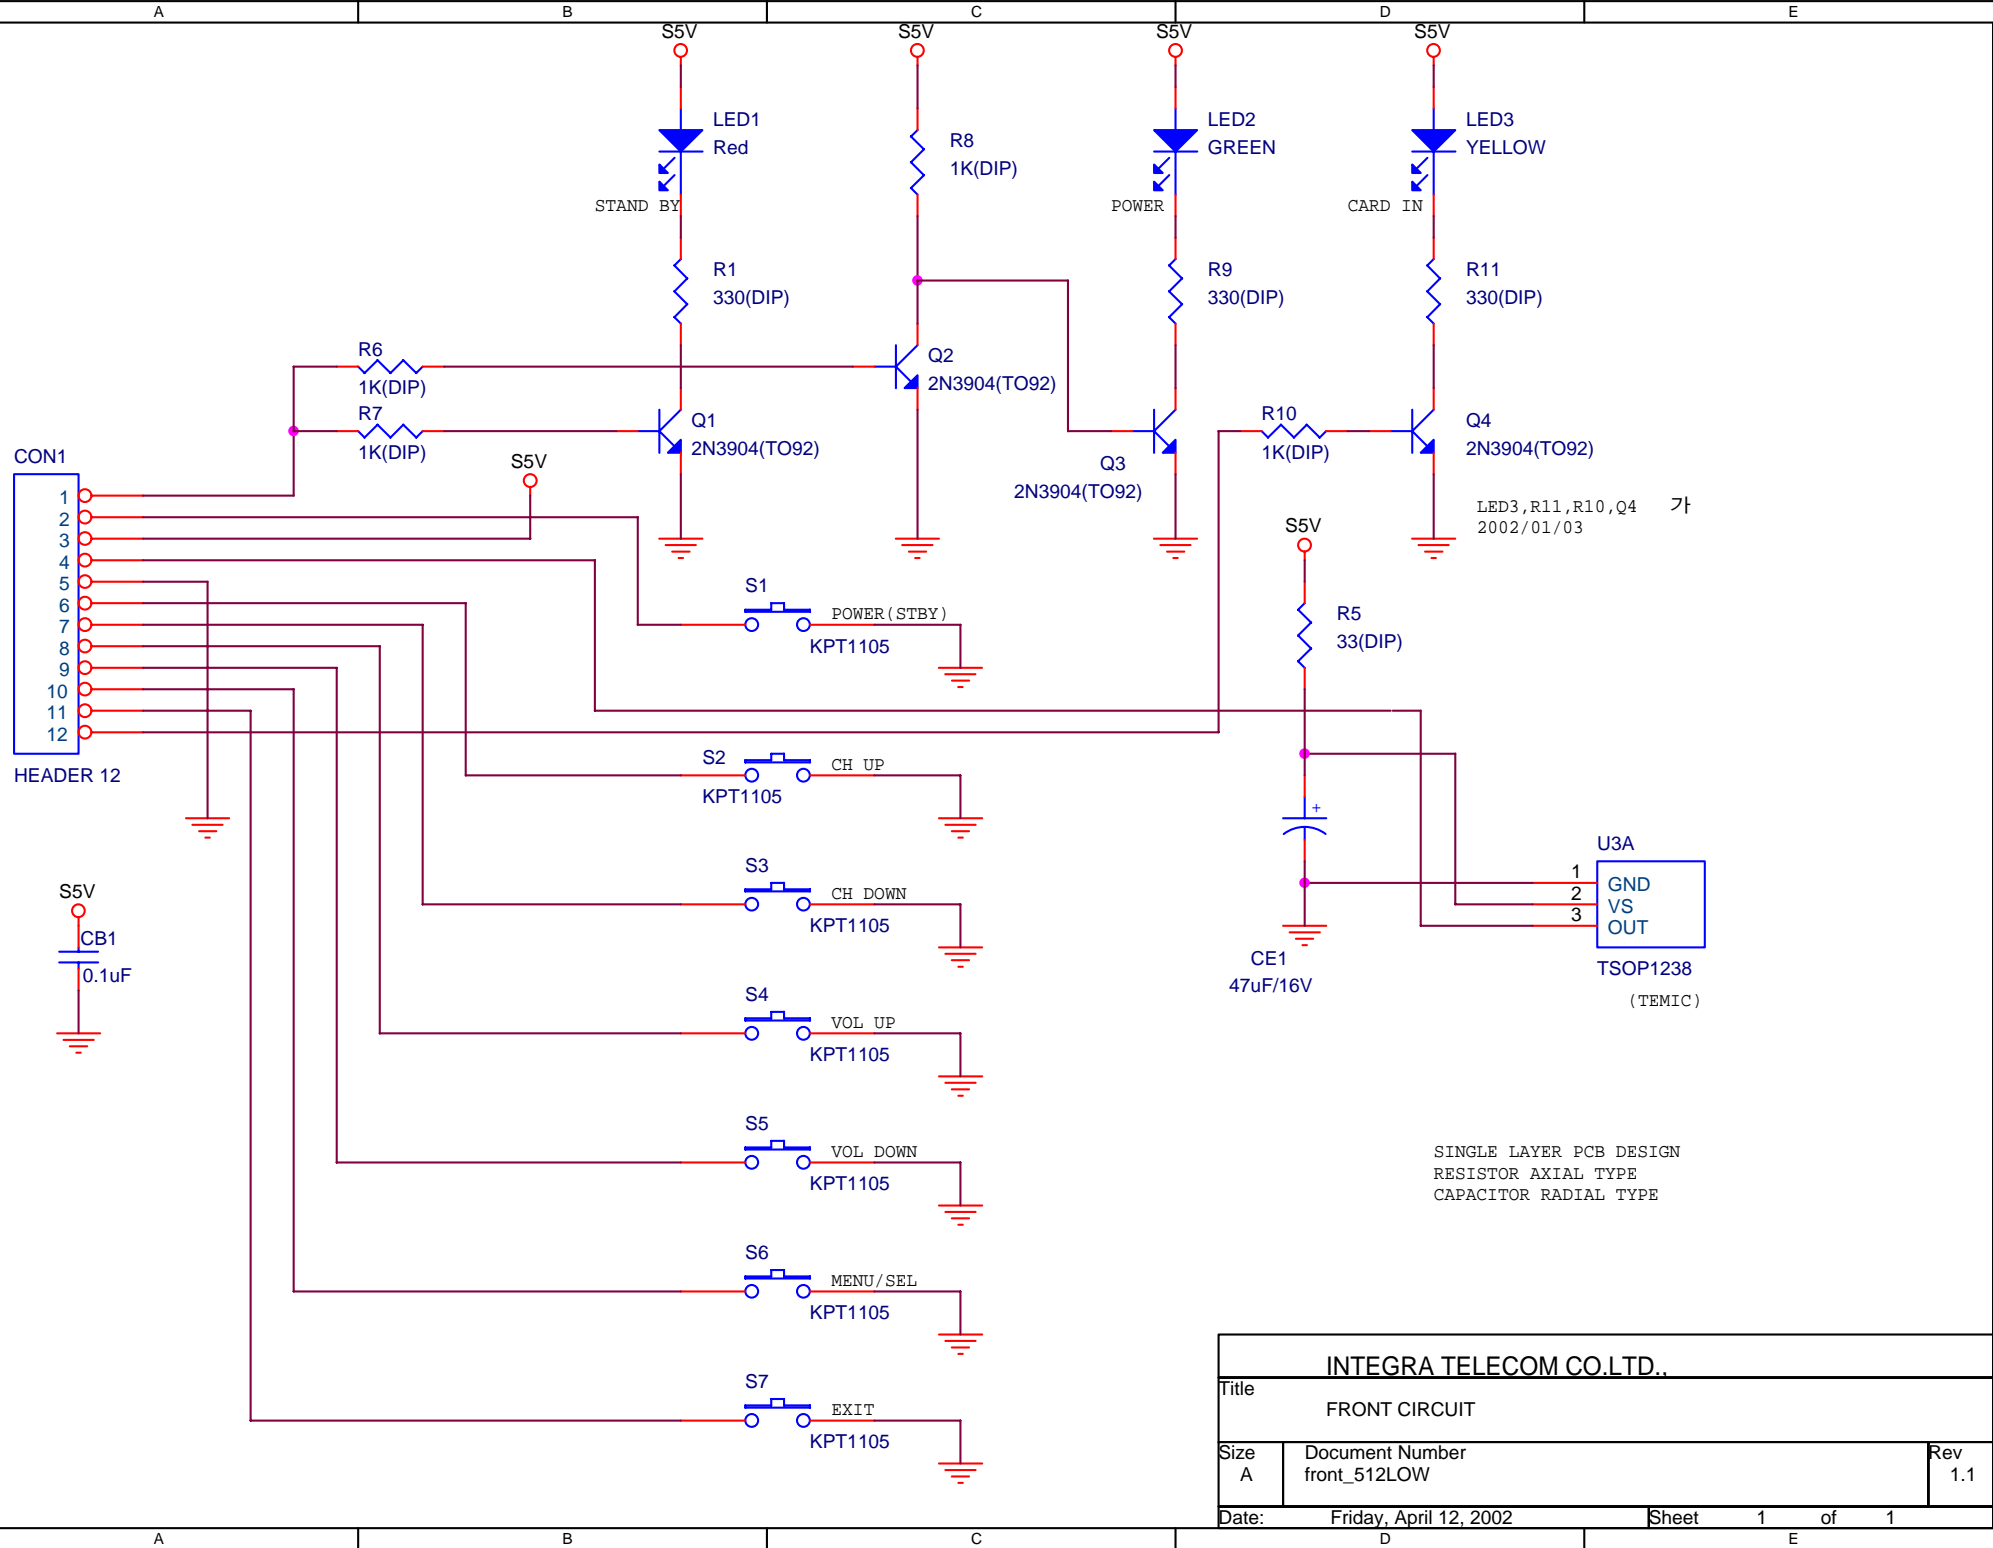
A B C D E

S5V S5V S5V S5V

LED1
Red
STAND BY

R8
1K(DIP)

LED2
GREEN
POWER

LED3
YELLOW
CARD IN

R1
330(DIP)

R9
330(DIP)

R11
330(DIP)

R6
1K(DIP)
R7
1K(DIP)

Q2
2N3904(TO92)

Q1
2N3904(TO92)

Q3
2N3904(TO92)

R10
1K(DIP)

Q4
2N3904(TO92)

LED3,R11,R10,Q4 가
2002/01/03

CON1
1
2
3
4
5
6
7
8
9
10
11
12
HEADER 12

S5V

S5V

S1
POWER(STBY)
KPT1105

R5
33(DIP)

S2
CH UP
KPT1105

S3
CH DOWN
KPT1105

U3A
1 GND
2 VS
3 OUT
TSOP1238
(TEMIC)

CE1
47uF/16V

S5V
CB1
0.1uF

S4
VOL UP
KPT1105

S5
VOL DOWN
KPT1105

SINGLE LAYER PCB DESIGN
RESISTOR AXIAL TYPE
CAPACITOR RADIAL TYPE

S6
MENU/SEL
KPT1105

S7
EXIT
KPT1105

INTEGRA TELECOM CO.LTD.,

| Title | FRONT CIRCUIT | |
|---|---|---|
| Size A | Document Number front_512LOW | Rev 1.1 |
| Date: | Friday, April 12, 2002 | Sheet 1 of 1 |

A B C D E